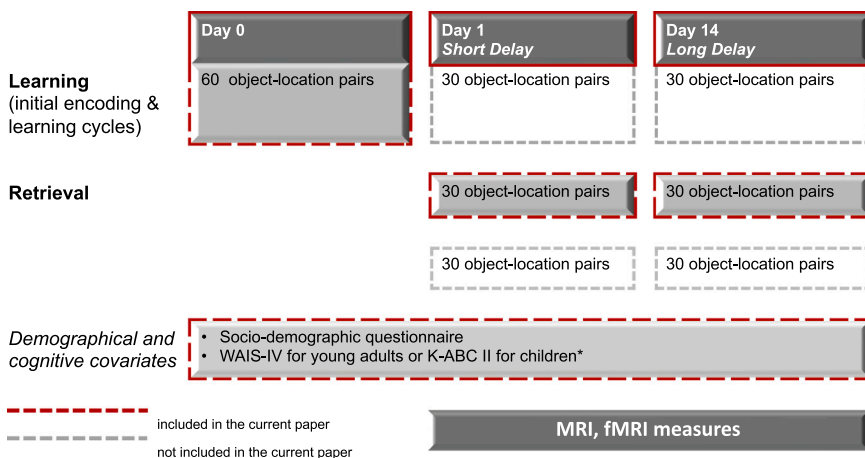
Day 0

Day 1
Short Delay

Day 14
Long Delay

Learning
(initial encoding & learning cycles)

60 object-location pairs

30 object-location pairs

30 object-location pairs

Retrieval

30 object-location pairs

30 object-location pairs

30 object-location pairs

30 object-location pairs

Demographical and cognitive covariates

• Socio-demographic questionnaire
• WAIS-IV for young adults or K-ABC II for children*

included in the current paper

not included in the current paper

MRI, fMRI measures